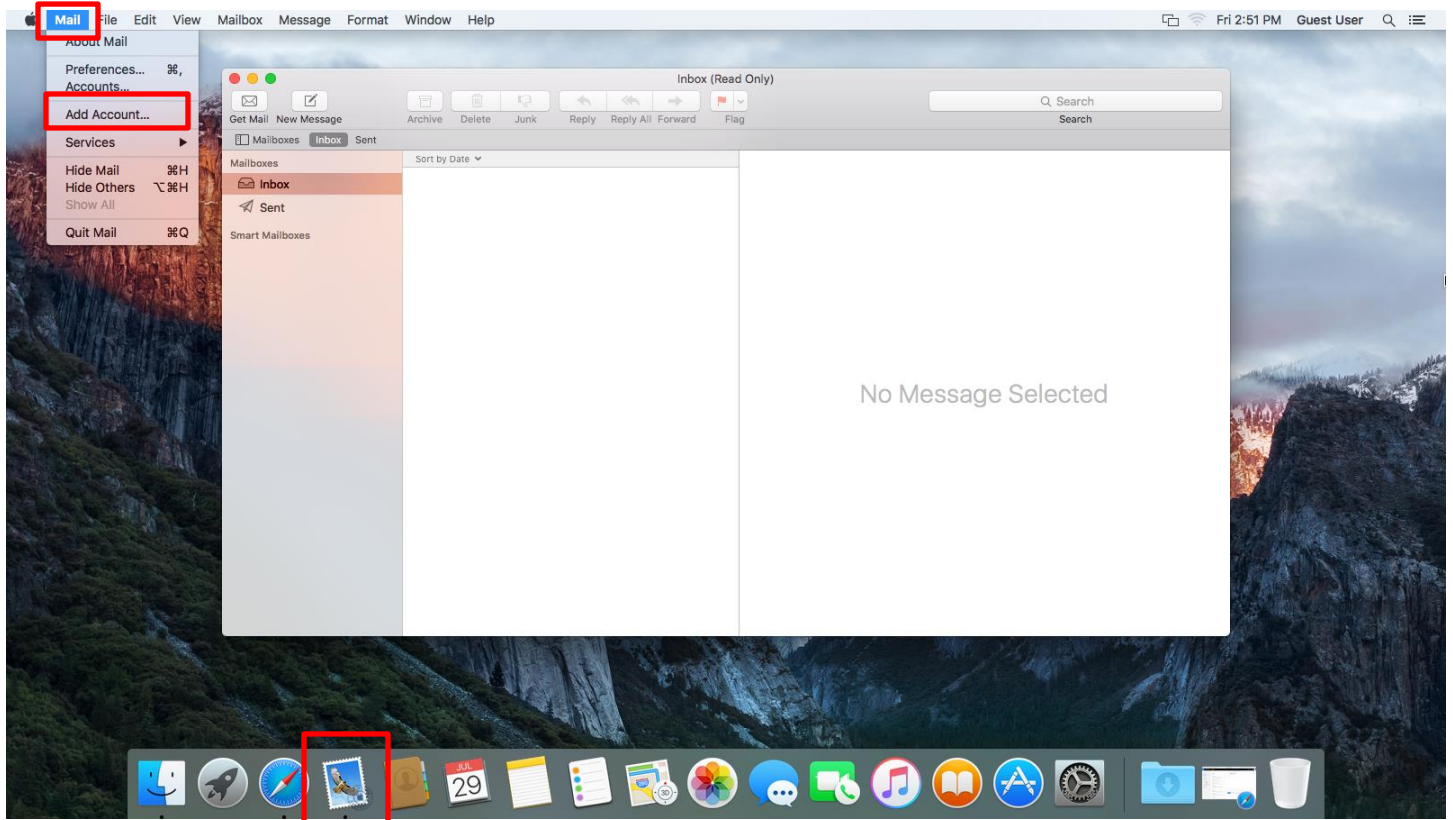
Mail File Edit View Mailbox Message Format Window Help

Fri 2:51 PM Guest User

About Mail
Preferences... ⌘,
Accounts...
Add Account...
Services ▶
Hide Mail ⌘H
Hide Others ⌥⌘H
Show All
Quit Mail ⌘Q

Inbox (Read Only)

Get Mail New Message Archive Delete Junk Reply Reply All Forward Flag

Search
Search

Mailboxes Inbox Sent

Mailboxes
Inbox
Sent
Smart Mailboxes

Sort by Date

No Message Selected

JUL
29